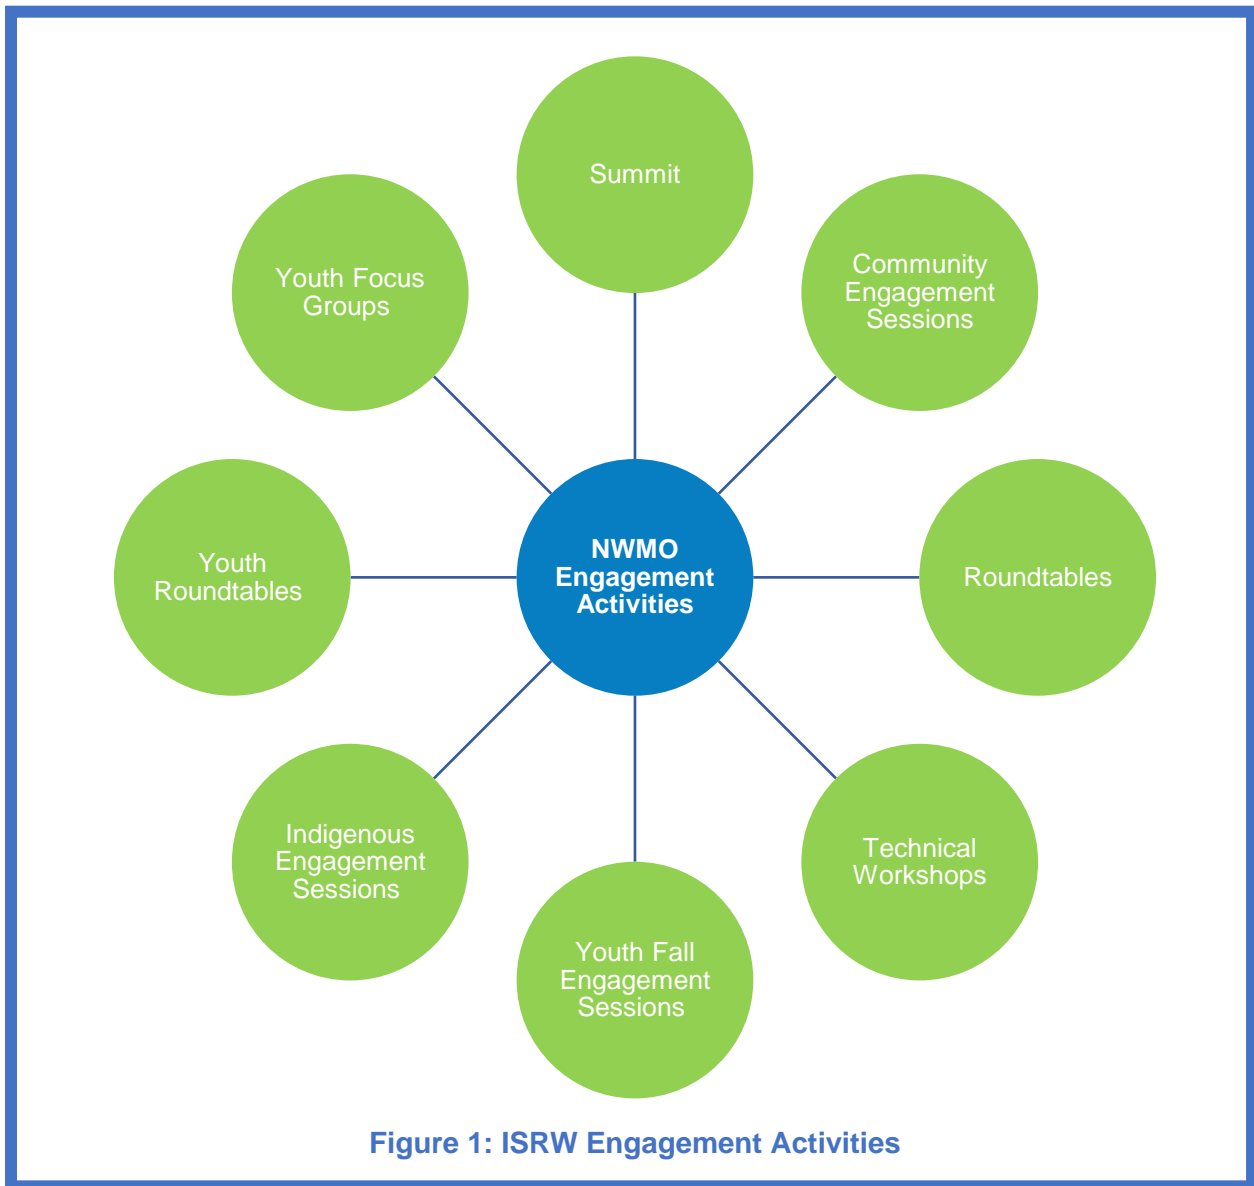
Summit

Youth Focus Groups

Community Engagement Sessions

Youth Roundtables

NWMO Engagement Activities

Roundtables

Indigenous Engagement Sessions

Technical Workshops

Youth Fall Engagement Sessions

Figure 1: ISRW Engagement Activities